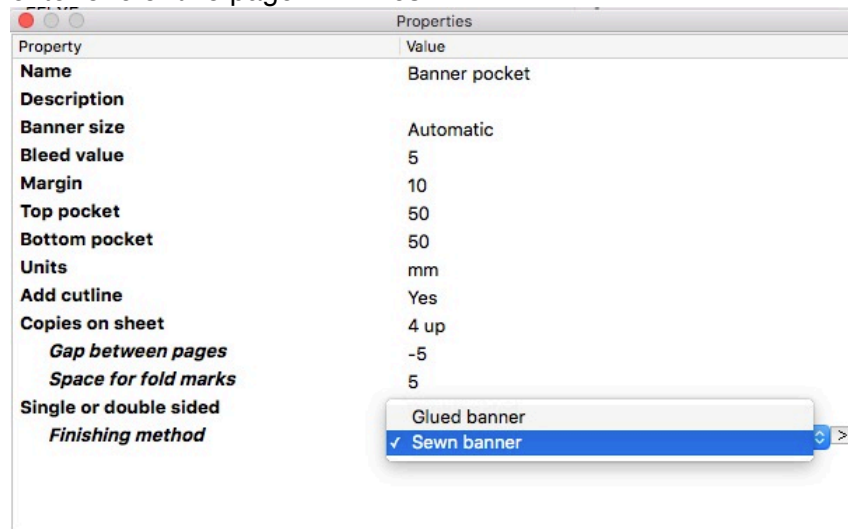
Properties

| Property | Value |
|---|---|
| **Name** | Banner pocket |
| **Description** | |
| **Banner size** | Automatic |
| **Bleed value** | 5 |
| **Margin** | 10 |
| **Top pocket** | 50 |
| **Bottom pocket** | 50 |
| **Units** | mm |
| **Add cutline** | Yes |
| **Copies on sheet** | 4 up |
| ***Gap between pages*** | -5 |
| ***Space for fold marks*** | 5 |
| **Single or double sided** | |
| ***Finishing method*** | |

Glued banner
✓ Sewn banner